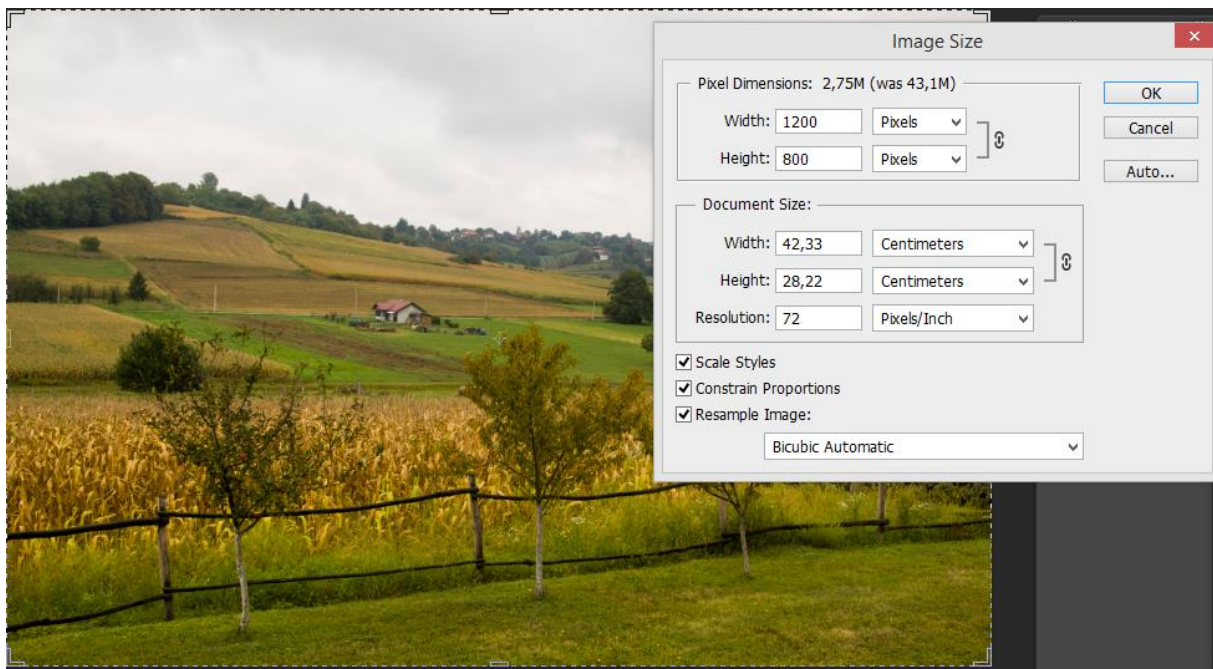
Image Size

Pixel Dimensions: 2,75M (was 43,1M)

Width: 1200 Pixels

Height: 800 Pixels

Document Size:

Width: 42,33 Centimeters

Height: 28,22 Centimeters

Resolution: 72 Pixels/Inch

Scale Styles

Constrain Proportions

Resample Image:

Bicubic Automatic

OK

Cancel

Auto...